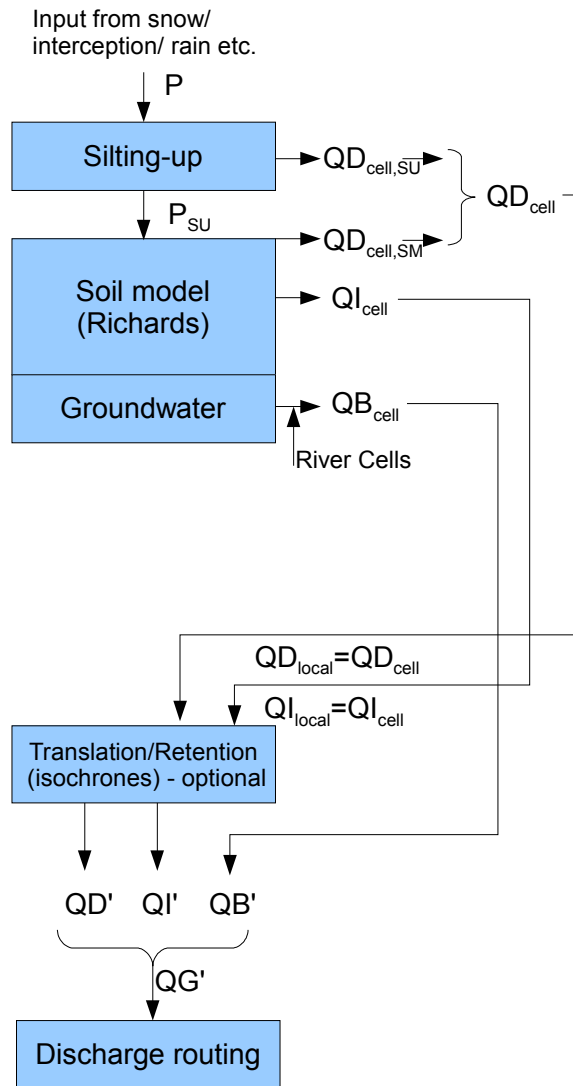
Input from snow/ interception/ rain etc.

P

Silting-up

$QD_{cell,\overline{SU}}$

$QD_{cell}$ –

$P_{SU}$

$QD_{cell,\overline{SM}}$

Soil model (Richards)

$QI_{cell}$

Groundwater

$QB_{cell}$

River Cells

$QD_{local}$=$QD_{cell}$

$QI_{local}$=$QI_{cell}$

Translation/Retention (isochrones) - optional

QD' QI' QB'

QG'

Discharge routing